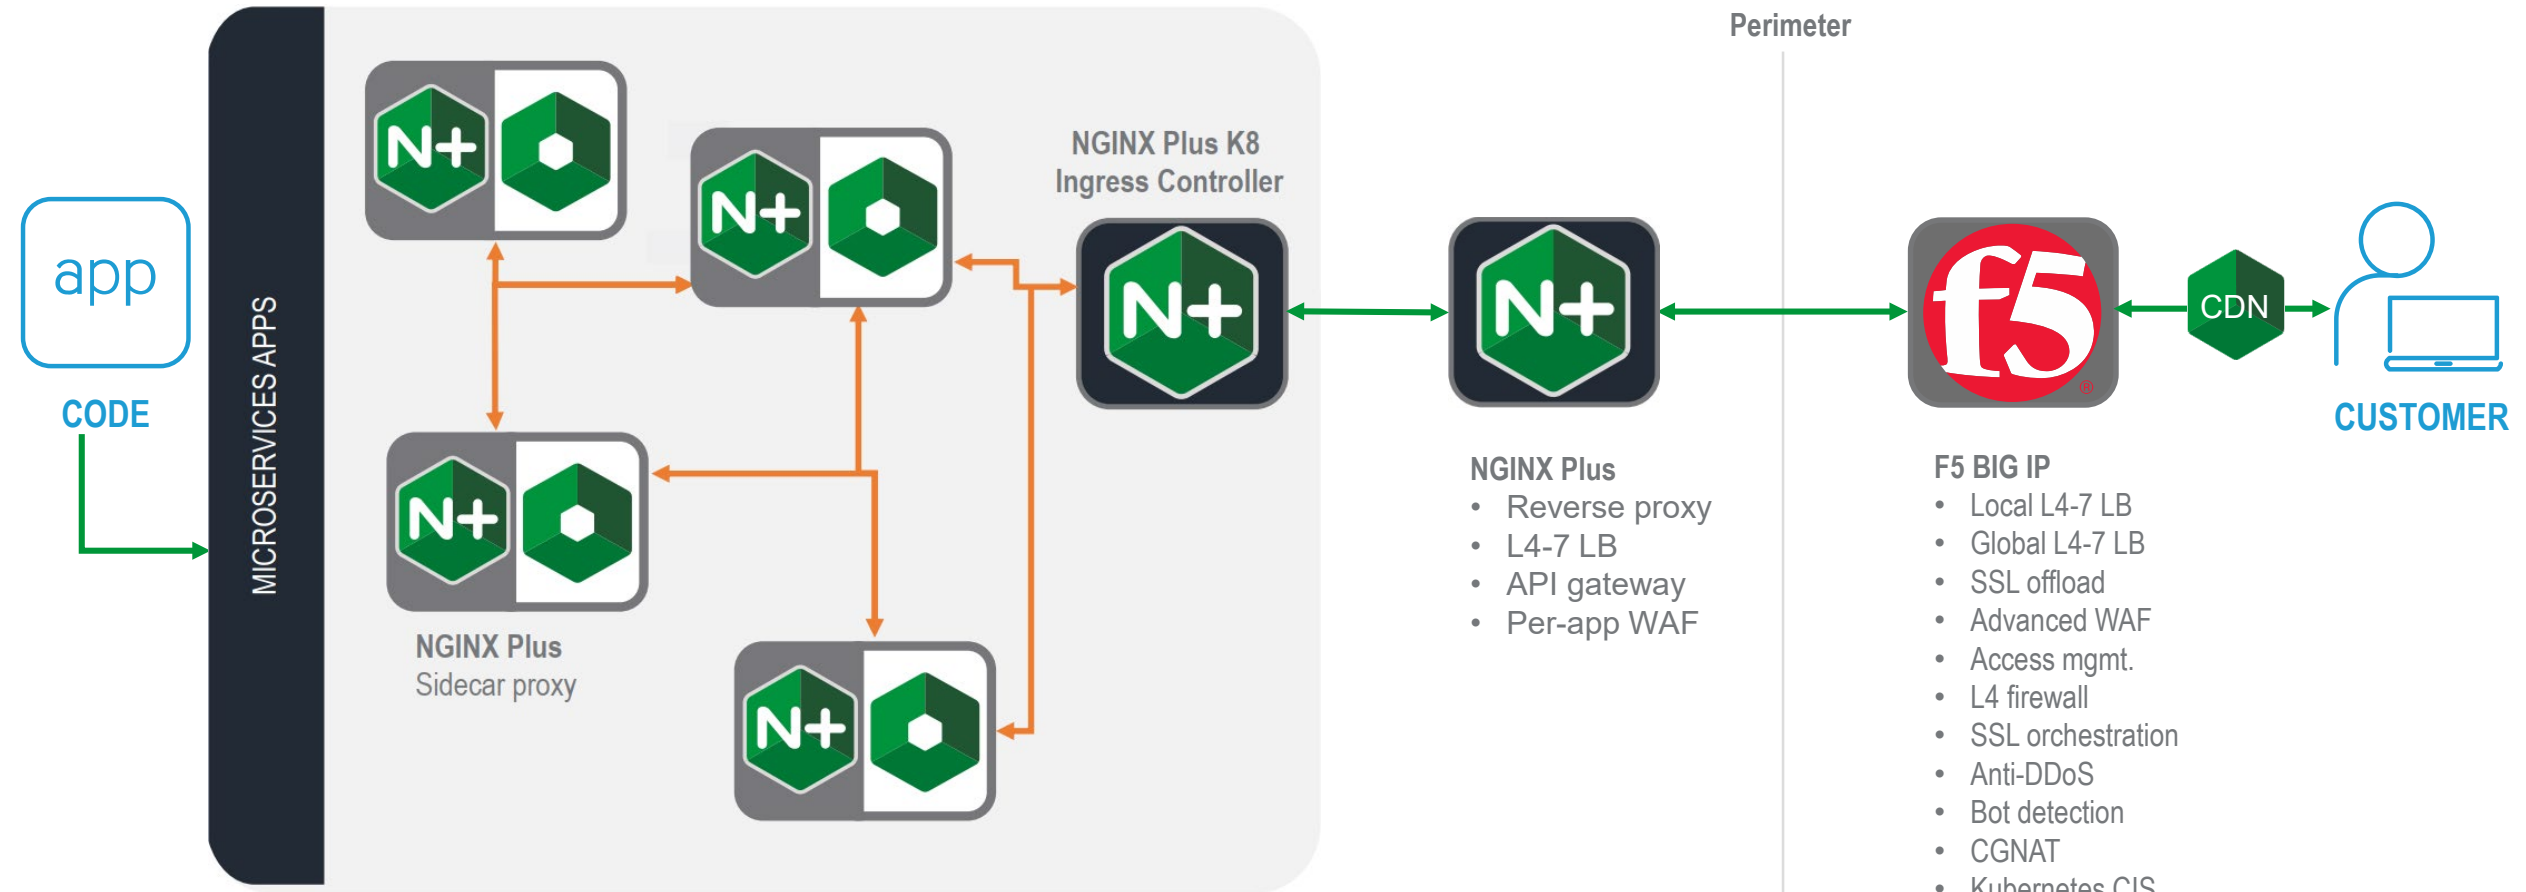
app

CODE

MICROSERVICES APPS

N+

N+

N+

N+

NGINX Plus
Sidecar proxy

NGINX Plus K8
Ingress Controller

N+

N+

NGINX Plus
• Reverse proxy
• L4-7 LB
• API gateway
• Per-app WAF

Perimeter

f5

F5 BIG IP
• Local L4-7 LB
• Global L4-7 LB
• SSL offload
• Advanced WAF
• Access mgmt.
• L4 firewall
• SSL orchestration
• Anti-DDoS
• Bot detection
• CGNAT
• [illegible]

CDN

CUSTOMER